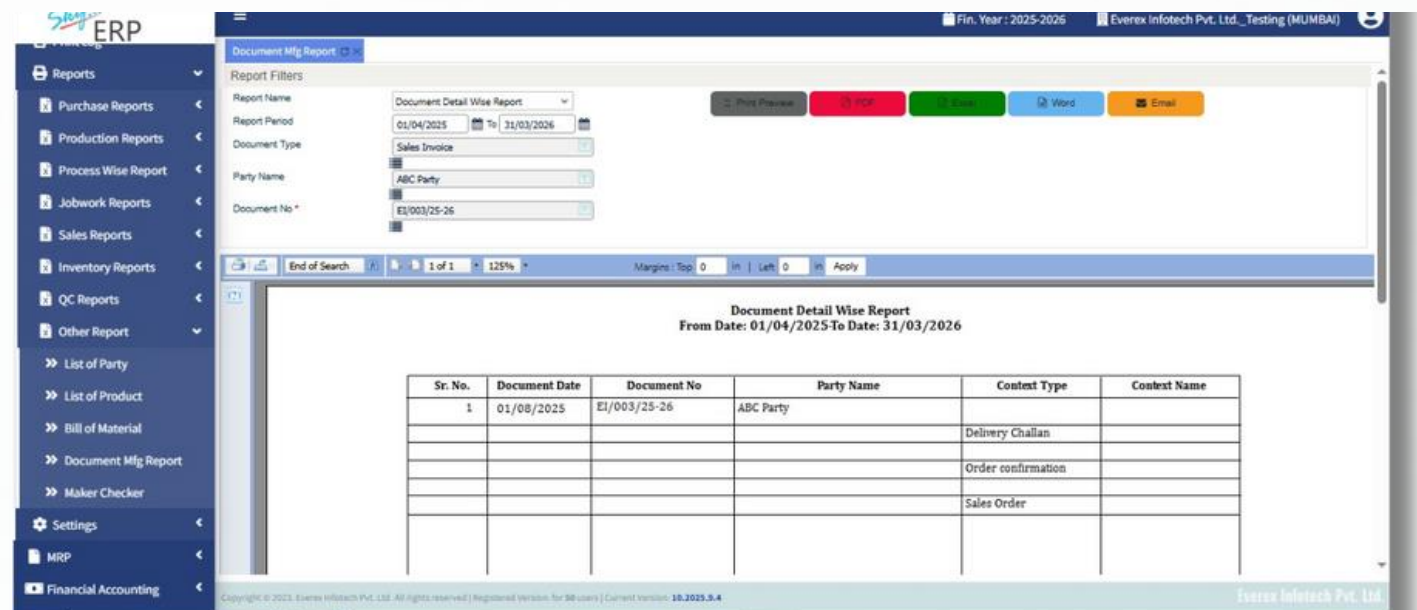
ERP

Reports
Purchase Reports
Production Reports
Process Wise Report
Jobwork Reports
Sales Reports
Inventory Reports
QC Reports
Other Report
» List of Party
» List of Product
» Bill of Material
» Document Mfg Report
» Maker Checker
Settings
MRP
Financial Accounting

Fin. Year : 2025-2026
Everex Infotech Pvt. Ltd._Testing (MUMBAI)

Document Mfg Report

Report Filters

Report Name: Document Detail Wise Report
Report Period: 01/04/2025 To 31/03/2026
Document Type: Sales Invoice
Party Name: ABC Party
Document No *: EI/003/25-26

Print Preview PDF Excel Word Email

End of Search 1 of 1 125% Margins : Top 0 in | Left 0 in Apply

Document Detail Wise Report
From Date: 01/04/2025 To Date: 31/03/2026

| Sr. No. | Document Date | Document No | Party Name | Context Type | Context Name |
|---|---|---|---|---|---|
| 1 | 01/08/2025 | EI/003/25-26 | ABC Party | | |
| | | | | Delivery Challan | |
| | | | | Order confirmation | |
| | | | | Sales Order | |
| | | | | | |

Copyright © 2025 Everex Infotech Pvt. Ltd. All rights reserved | Registered Version for 50 users | Current Version: 10.2025.9.4

Everex Infotech Pvt. Ltd.